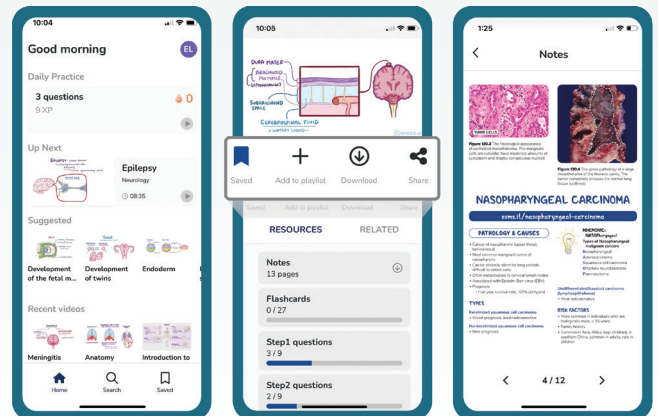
10:04

Good morning

EL

Daily Practice

3 questions

9 XP

0

Up Next

Epilepsy

Neurology

08:35

Suggested

Development of the fetal m...

Development of twins

Endoderm

Recent videos

Meningitis

Anatomy

Introduction to

Home

Search

Saved

10:05

DURA MATER

ARACHNOID MATER

SUBARACHNOID SPACE

CEREBROSPINAL FLUID

Saved

Add to playlist

Download

Share

RESOURCES

RELATED

Notes

13 pages

Flashcards

0 / 27

Step1 questions

3 / 9

Step2 questions

2 / 9

1:25

Notes

NASOPHARYNGEAL CARCINOMA

PATHOLOGY & CAUSES

TYPES

RISK FACTORS

4 / 12